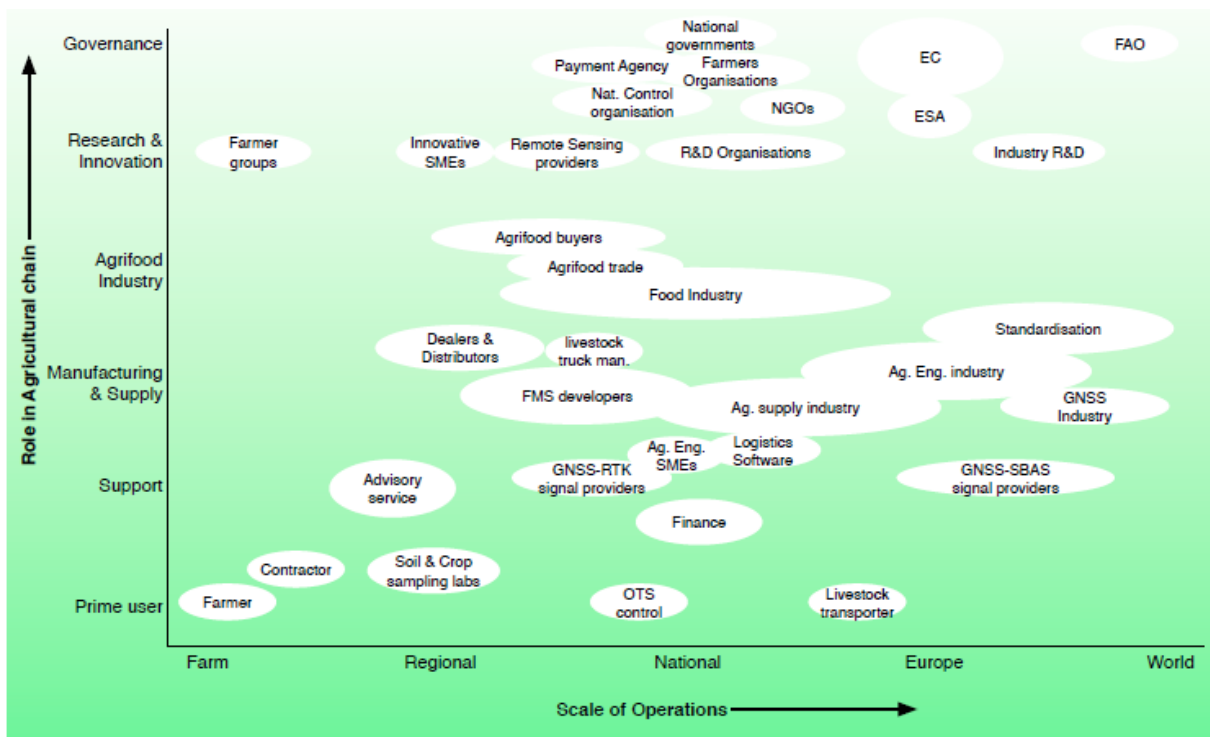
Role in Agricultural chain

Governance
Research & Innovation
Agrifood Industry
Manufacturing & Supply
Support
Prime user

National governments
Payment Agency
Farmers Organisations
Nat. Control organisation
NGOs
EC
ESA
FAO
Farmer groups
Innovative SMEs
Remote Sensing providers
R&D Organisations
Industry R&D
Agrifood buyers
Agrifood trade
Food Industry
Standardisation
Dealers & Distributors
livestock truck man.
Ag. Eng. industry
FMS developers
Ag. supply industry
GNSS Industry
Ag. Eng. SMEs
Logistics Software
Advisory service
GNSS-RTK signal providers
GNSS-SBAS signal providers
Finance
Contractor
Soil & Crop sampling labs
Farmer
OTS control
Livestock transporter

Farm
Regional
National
Europe
World

Scale of Operations